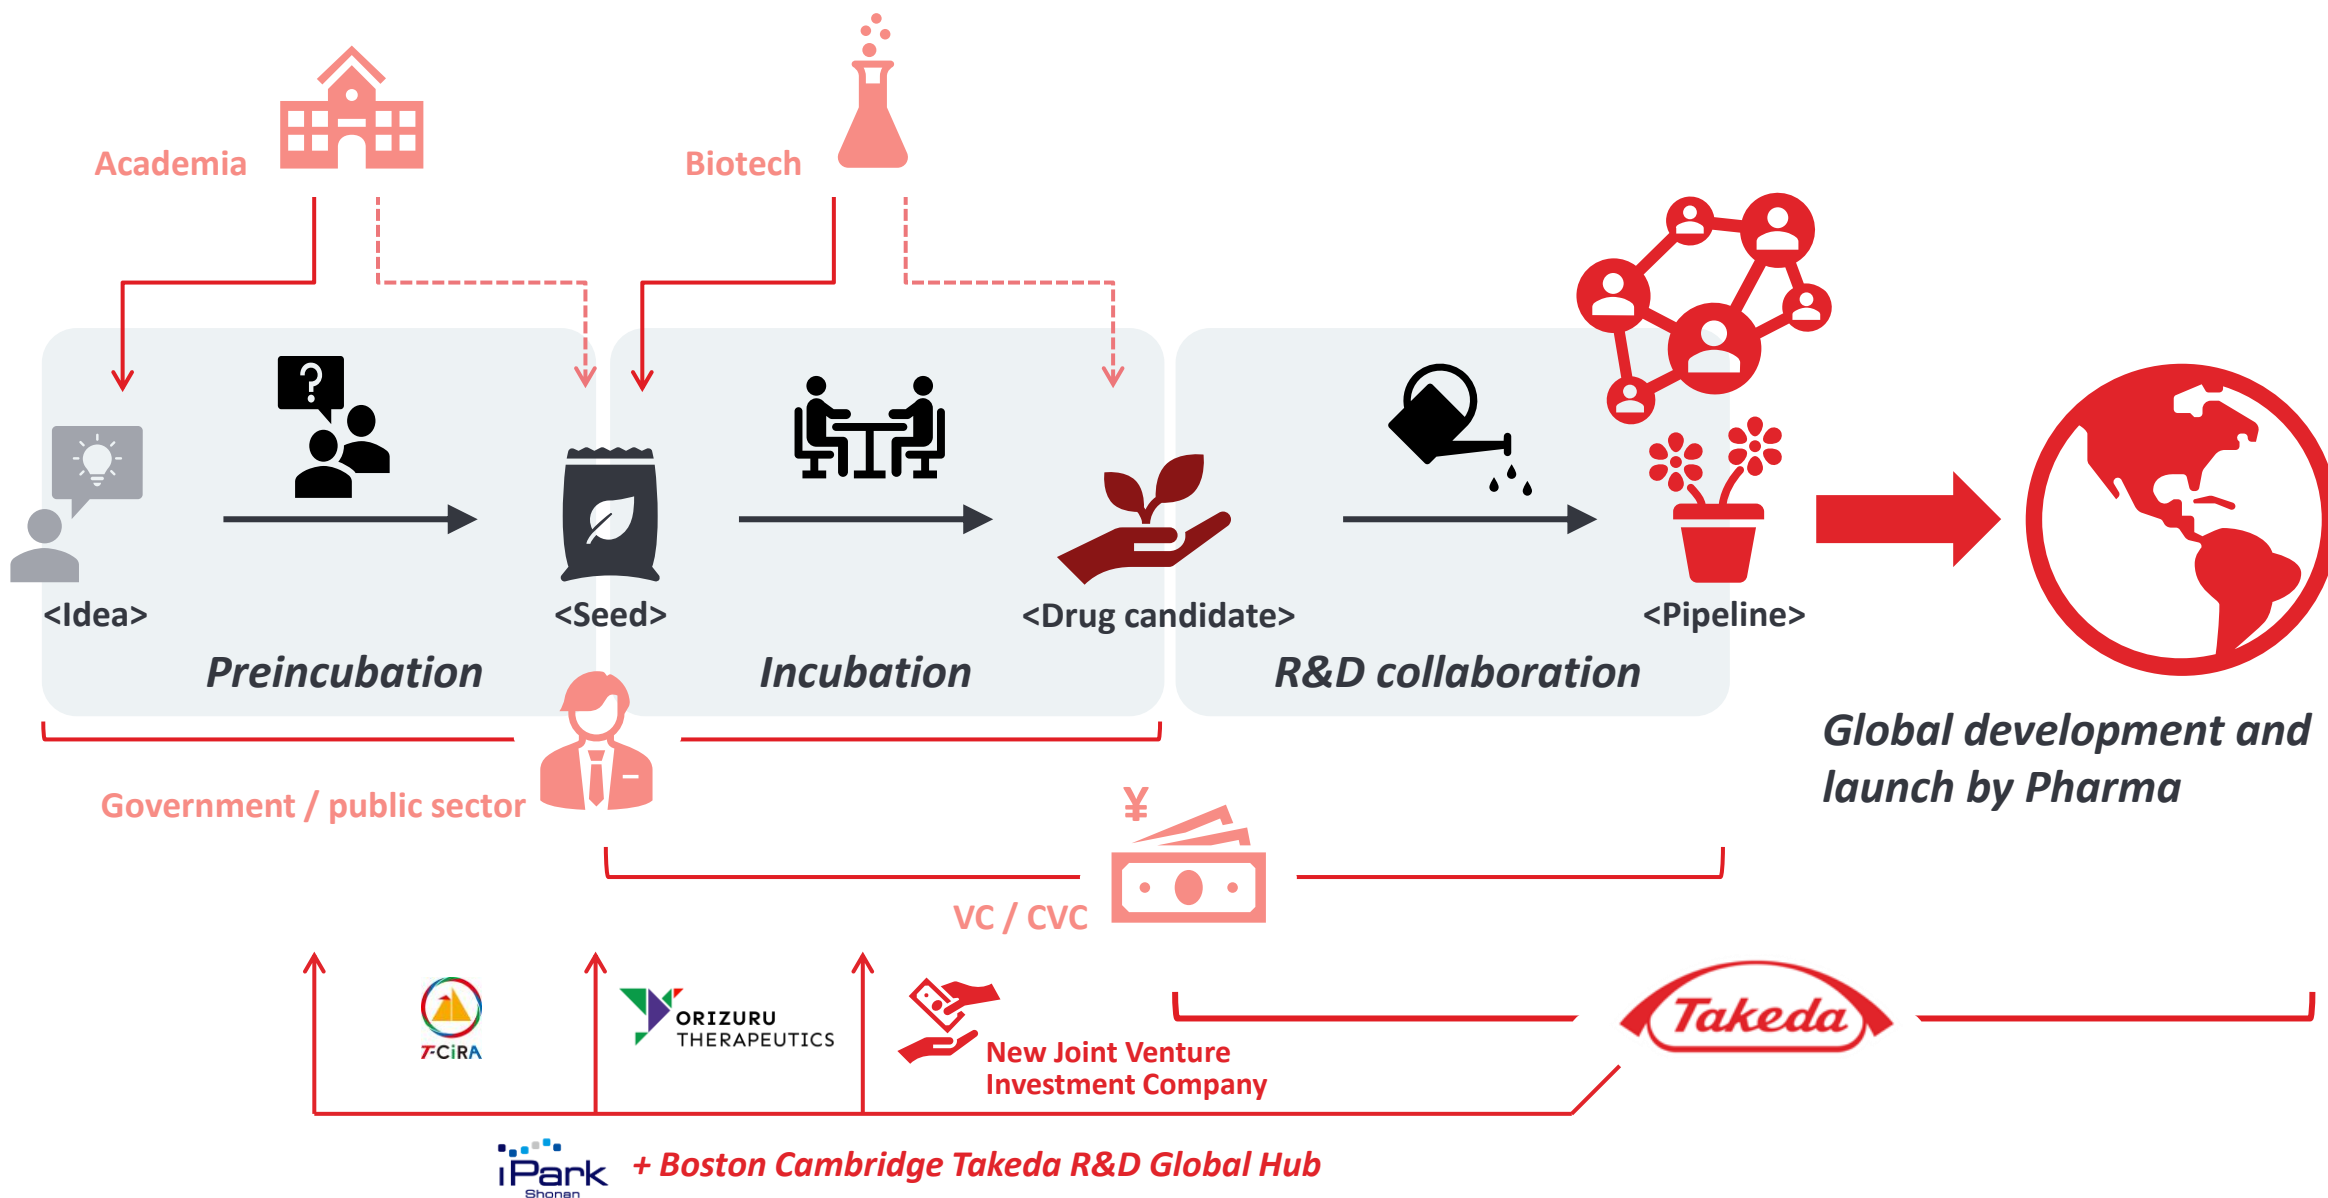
Academia

Biotech

?

<Idea>

<Seed>

<Drug candidate>

<Pipeline>

Preincubation

Incubation

R&D collaboration

Global development and launch by Pharma

Government / public sector

¥

VC / CVC

T-CiRA

ORIZURU THERAPEUTICS

New Joint Venture Investment Company

Takeda

iPark Shonan

+ Boston Cambridge Takeda R&D Global Hub